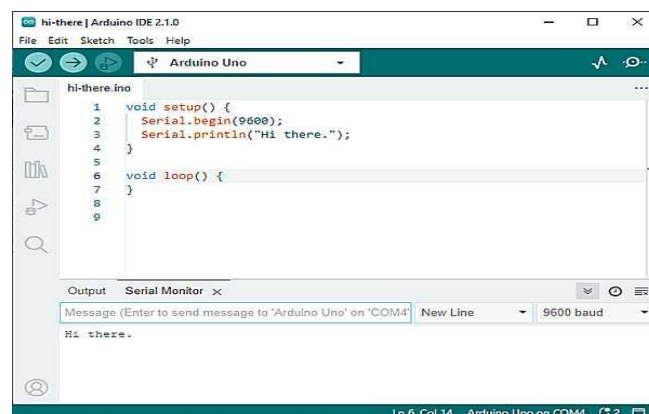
hi-there | Arduino IDE 2.1.0

File Edit Sketch Tools Help

Arduino Uno

hi-there.ino

1 void setup() {
2 Serial.begin(9600);
3 Serial.println("Hi there.");
4 }
5
6 void loop() {
7 }
8
9

Output Serial Monitor ×

Message (Enter to send message to 'Arduino Uno' on 'COM4' New Line 9600 baud

Hi there.

Ln 6, Col 14 Arduino Uno on COM4 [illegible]